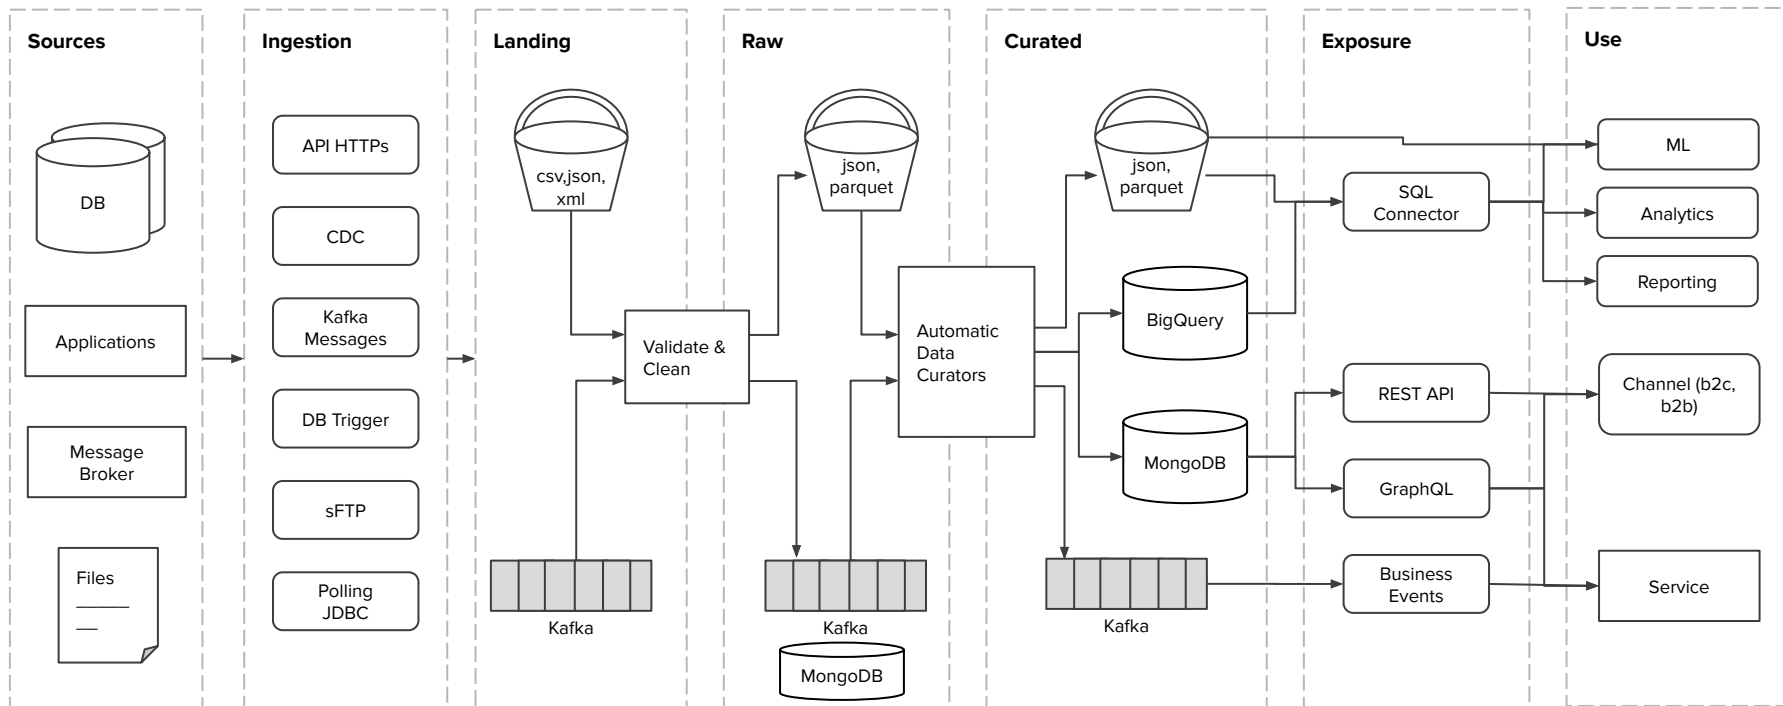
Sources

DB

Applications

Message Broker

Files

Ingestion

API HTTPs

CDC

Kafka Messages

DB Trigger

sFTP

Polling JDBC

Landing

csv,json, xml

Validate & Clean

Kafka

Raw

json, parquet

Kafka

MongoDB

Curated

Automatic Data Curators

json, parquet

BigQuery

MongoDB

Kafka

Exposure

SQL Connector

REST API

GraphQL

Business Events

Use

ML

Analytics

Reporting

Channel (b2c, b2b)

Service